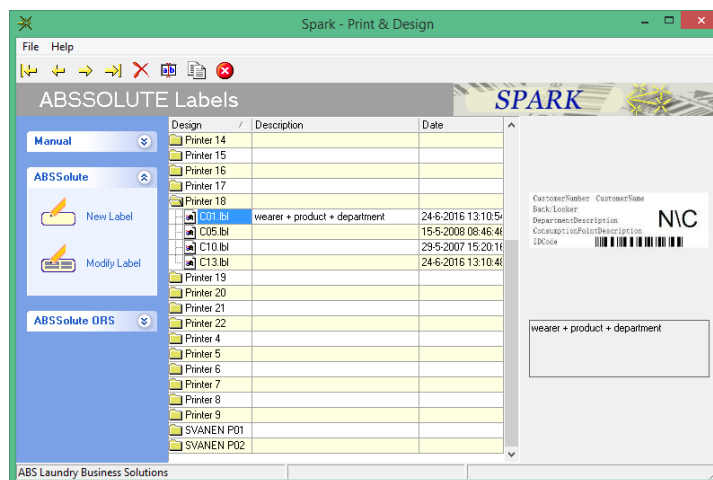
Spark - Print & Design

File Help

ABSSOLUTE Labels

SPARK

Manual

ABSSolute

New Label

Modify Label

ABSSolute ORS

| Design | Description | Date |
|---|---|---|
| Printer 14 | | |
| Printer 15 | | |
| Printer 16 | | |
| Printer 17 | | |
| Printer 18 | | |
| C01.lbl | wearer + product + department | 24-6-2016 13:10:5 |
| C05.lbl | | 15-5-2008 08:46:4 |
| C10.lbl | | 29-5-2007 15:20:1 |
| C13.lbl | | 24-6-2016 13:10:4 |
| Printer 19 | | |
| Printer 20 | | |
| Printer 21 | | |
| Printer 22 | | |
| Printer 4 | | |
| Printer 5 | | |
| Printer 6 | | |
| Printer 7 | | |
| Printer 8 | | |
| Printer 9 | | |
| SVANEN P01 | | |
| SVANEN P02 | | |

CustomerNumber CustomerName
Back/Locker
DepartmentDescription
ConsumptionPointDescription
IDCode
N\C

wearer + product + department

ABS Laundry Business Solutions